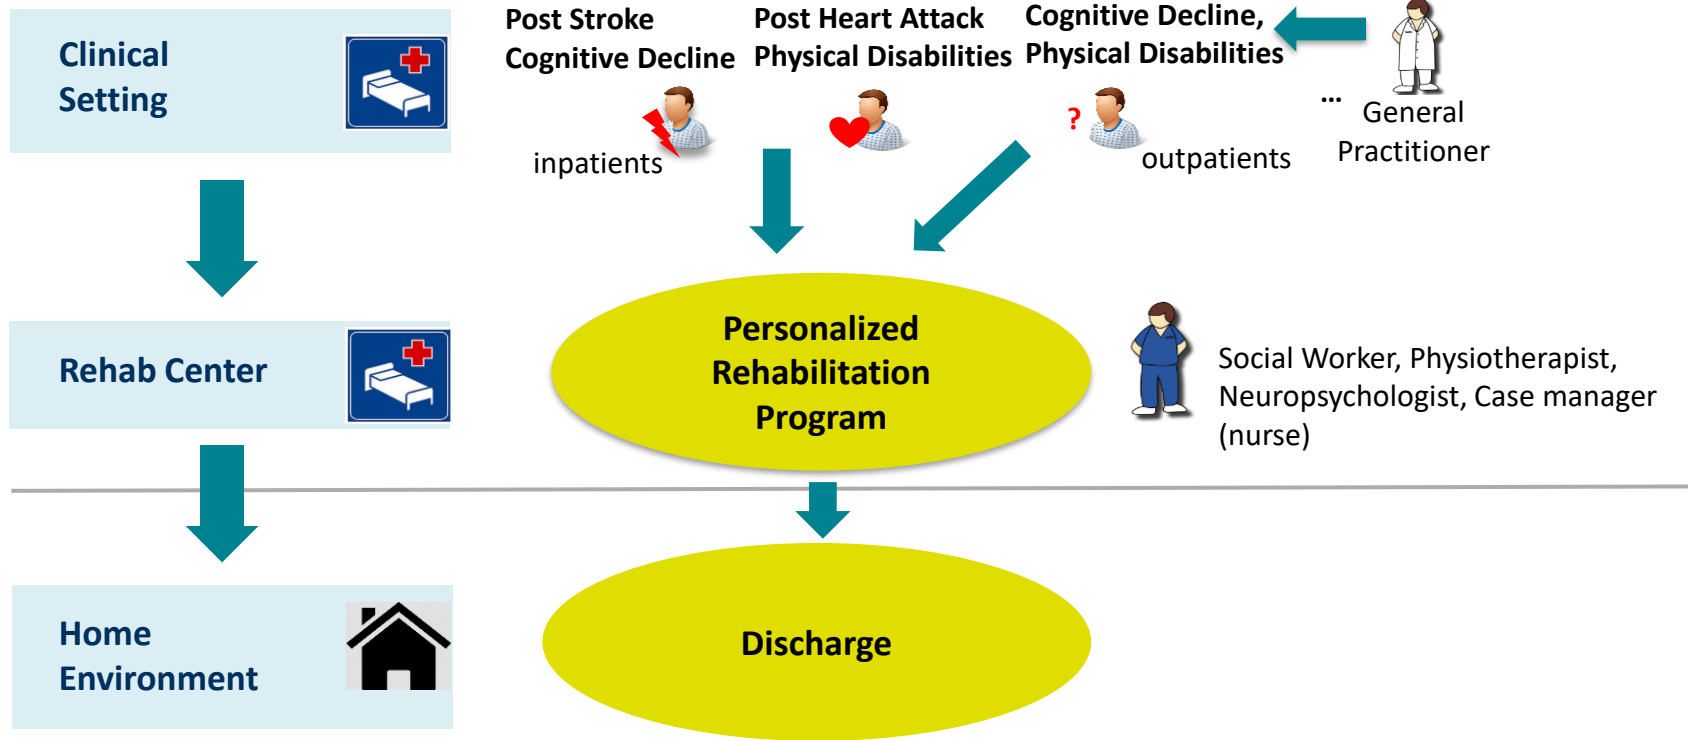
Clinical Setting

Post Stroke
Cognitive Decline

Post Heart Attack
Physical Disabilities

Cognitive Decline,
Physical Disabilities

inpatients

?

outpatients

...

General
Practitioner

Rehab Center

Personalized
Rehabilitation
Program

Social Worker, Physiotherapist, Neuropsychologist, Case manager (nurse)

Home Environment

Discharge